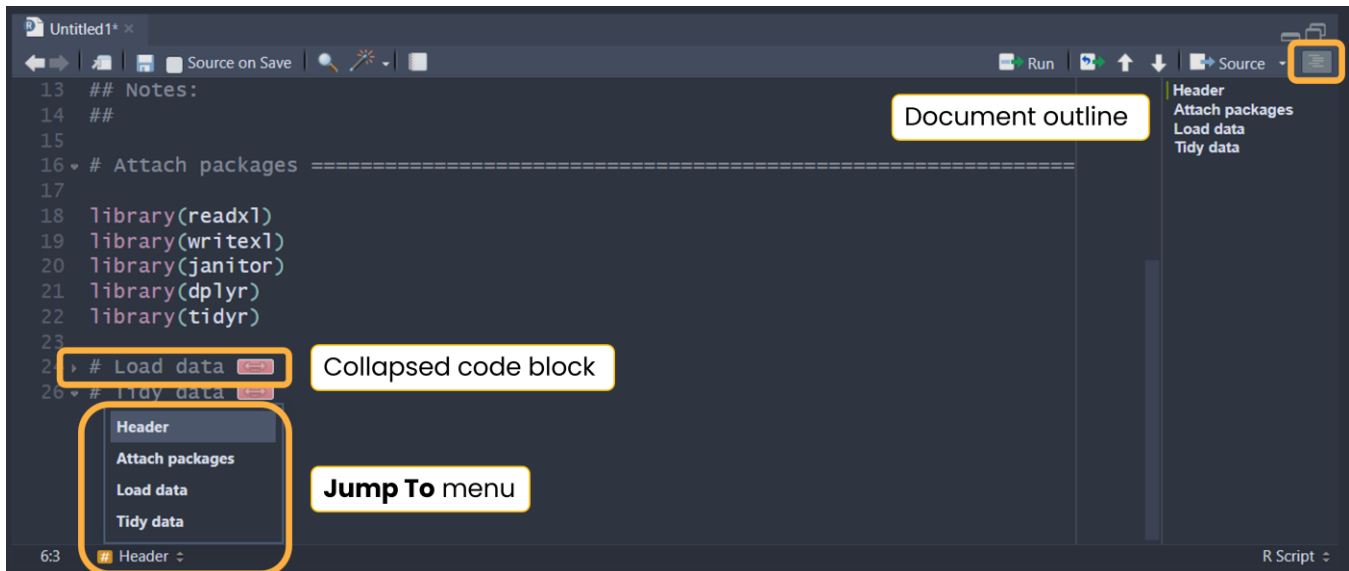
Untitled1* ×

Source on Save

Run

Source

13 ## Notes:
14 ##
15
16 # Attach packages ====================================================
17
18 library(readxl)
19 library(writexl)
20 library(janitor)
21 library(dplyr)
22 library(tidyr)
23
24 # Load data
26 # Tidy data

Header
Attach packages
Load data
Tidy data

Document outline

Collapsed code block

**Jump To** menu

Header
Attach packages
Load data
Tidy data

6:3 Header

R Script